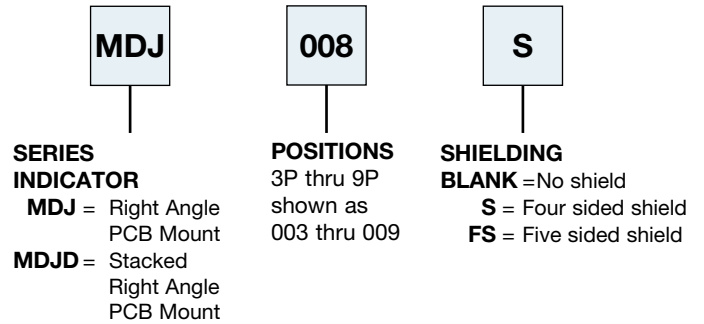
MDJ

008

S

SERIES INDICATOR
MDJ = Right Angle PCB Mount
MDJD = Stacked Right Angle PCB Mount

POSITIONS
3P thru 9P shown as 003 thru 009

SHIELDING
BLANK = No shield
S = Four sided shield
FS = Five sided shield